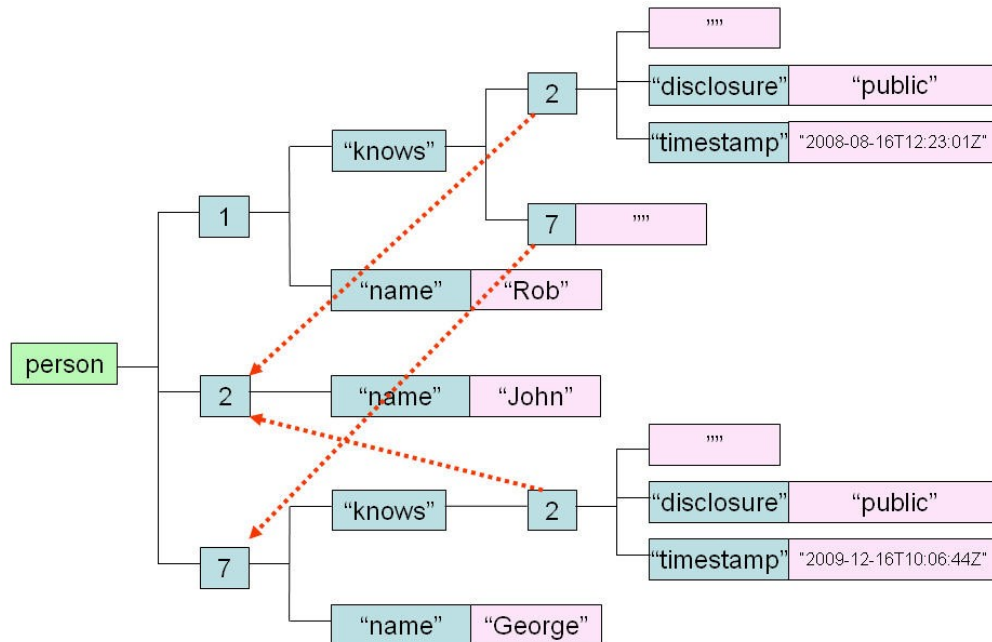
""

"disclosure" "public"

"timestamp" "2008-08-16T12:23:01Z"

2

"knows"

1

7 ""

"name" "Rob"

person

2

"name" "John"

""

"disclosure" "public"

"knows"

2

"timestamp" "2009-12-16T10:06:44Z"

7

"name" "George"